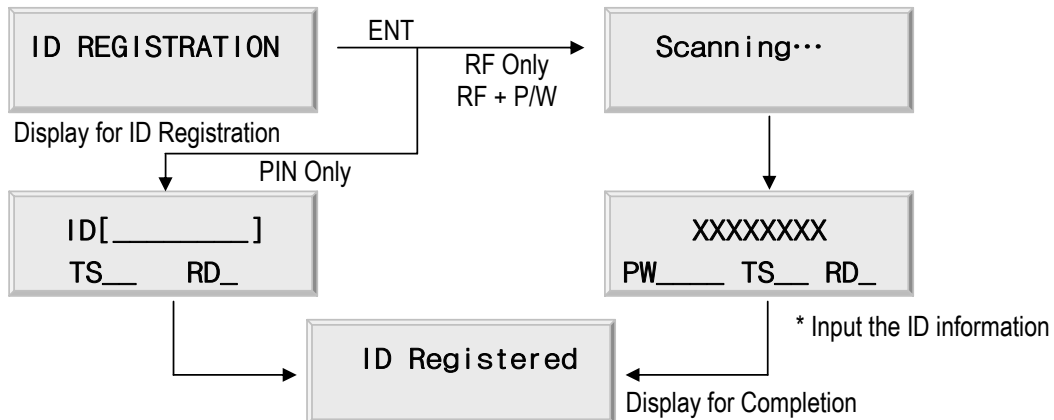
ID REGISTRATION

ENT

RF Only
RF + P/W

Scanning···

Display for ID Registration

PIN Only

ID[________]
TS__ RD_

XXXXXXXX
PW____ TS__ RD_

* Input the ID information

ID Registered

Display for Completion